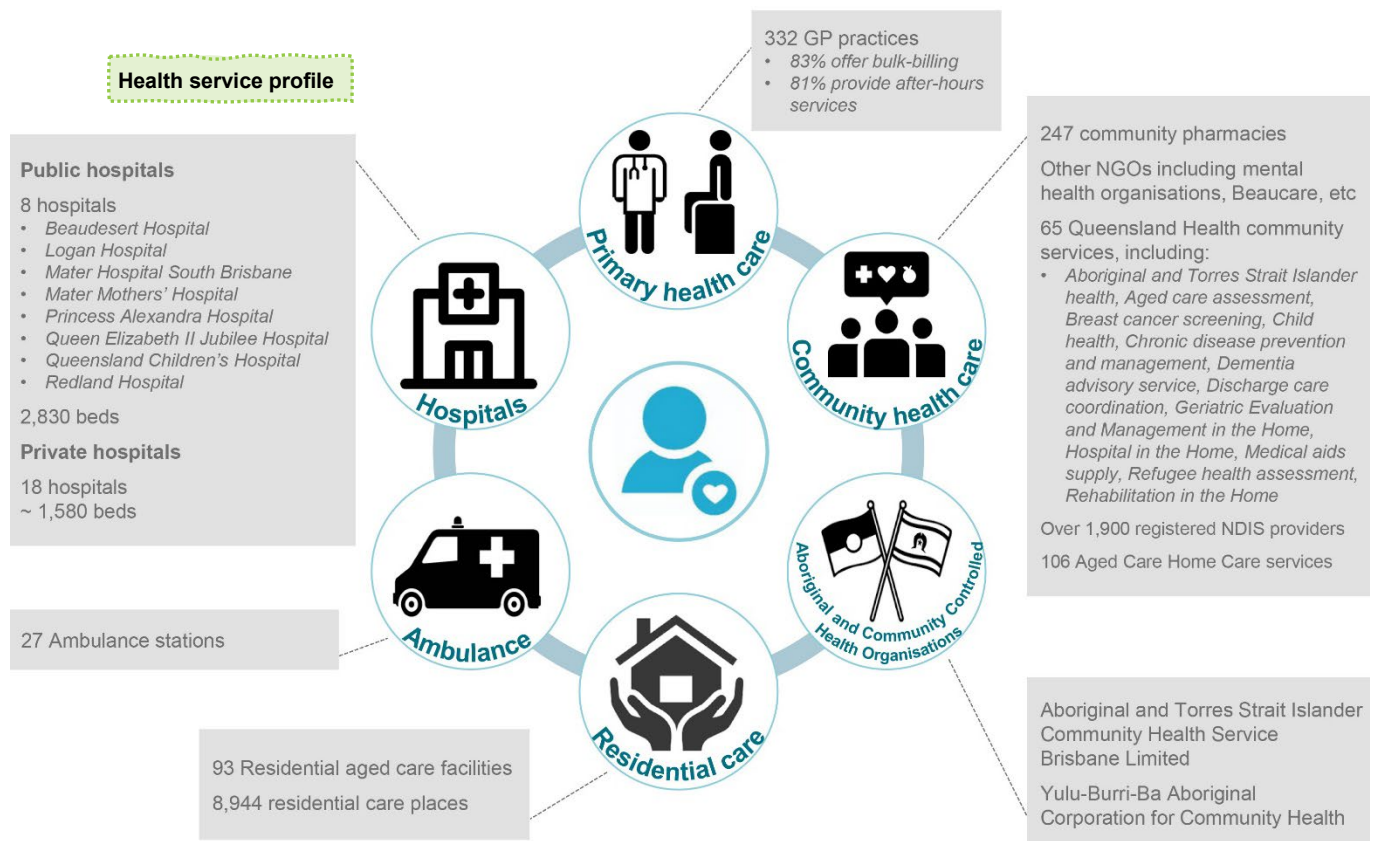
Health service profile

332 GP practices
- 83% offer bulk-billing
- 81% provide after-hours services

Public hospitals

8 hospitals
- Beaudesert Hospital
- Logan Hospital
- Mater Hospital South Brisbane
- Mater Mothers' Hospital
- Princess Alexandra Hospital
- Queen Elizabeth II Jubilee Hospital
- Queensland Children's Hospital
- Redland Hospital

2,830 beds

Private hospitals

18 hospitals
~ 1,580 beds

247 community pharmacies

Other NGOs including mental health organisations, Beaucare, etc

65 Queensland Health community services, including:
- Aboriginal and Torres Strait Islander health, Aged care assessment, Breast cancer screening, Child health, Chronic disease prevention and management, Dementia advisory service, Discharge care coordination, Geriatric Evaluation and Management in the Home, Hospital in the Home, Medical aids supply, Refugee health assessment, Rehabilitation in the Home

Over 1,900 registered NDIS providers

106 Aged Care Home Care services

Primary health care

Community health care

Hospitals

Ambulance

Residential care

Aboriginal and Community Controlled Health Organisations

27 Ambulance stations

93 Residential aged care facilities

8,944 residential care places

Aboriginal and Torres Strait Islander Community Health Service Brisbane Limited

Yulu-Burri-Ba Aboriginal Corporation for Community Health